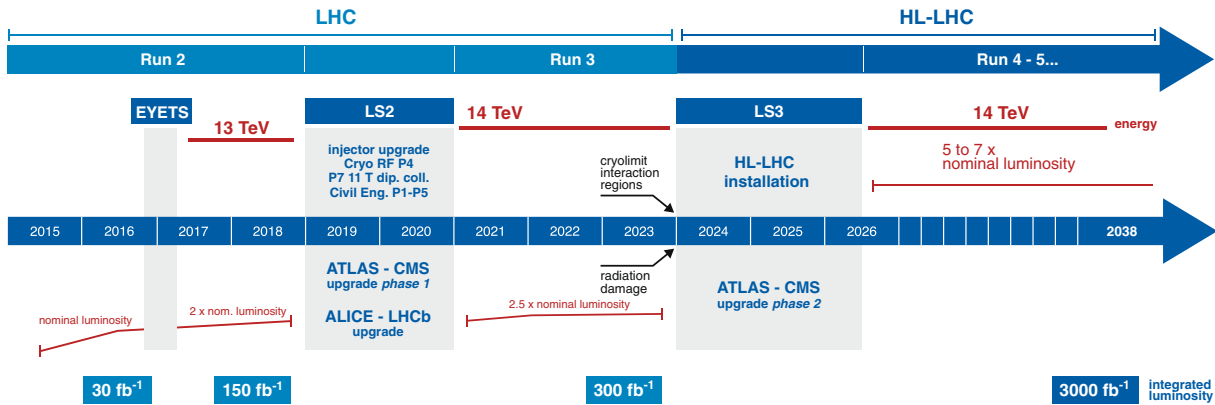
LHC

HL-LHC

Run 2

Run 3

Run 4 - 5...

EYETS

13 TeV

LS2

14 TeV

LS3

14 TeV

energy

injector upgrade
Cryo RF P4
P7 11 T dip. coll.
Civil Eng. P1-P5

cryolimit
interaction
regions

HL-LHC
installation

5 to 7 x
nominal luminosity

| 2015 | 2016 | 2017 | 2018 | 2019 | 2020 | 2021 | 2022 | 2023 | 2024 | 2025 | 2026 | 2038 |
|---|---|---|---|---|---|---|---|---|---|---|---|---|

ATLAS - CMS
upgrade *phase 1*

radiation
damage

ATLAS - CMS
upgrade *phase 2*

nominal luminosity

2 x nom. luminosity

2.5 x nominal luminosity

ALICE - LHCb
upgrade

30 fb$^{-1}$

150 fb$^{-1}$

300 fb$^{-1}$

3000 fb$^{-1}$

integrated
luminosity